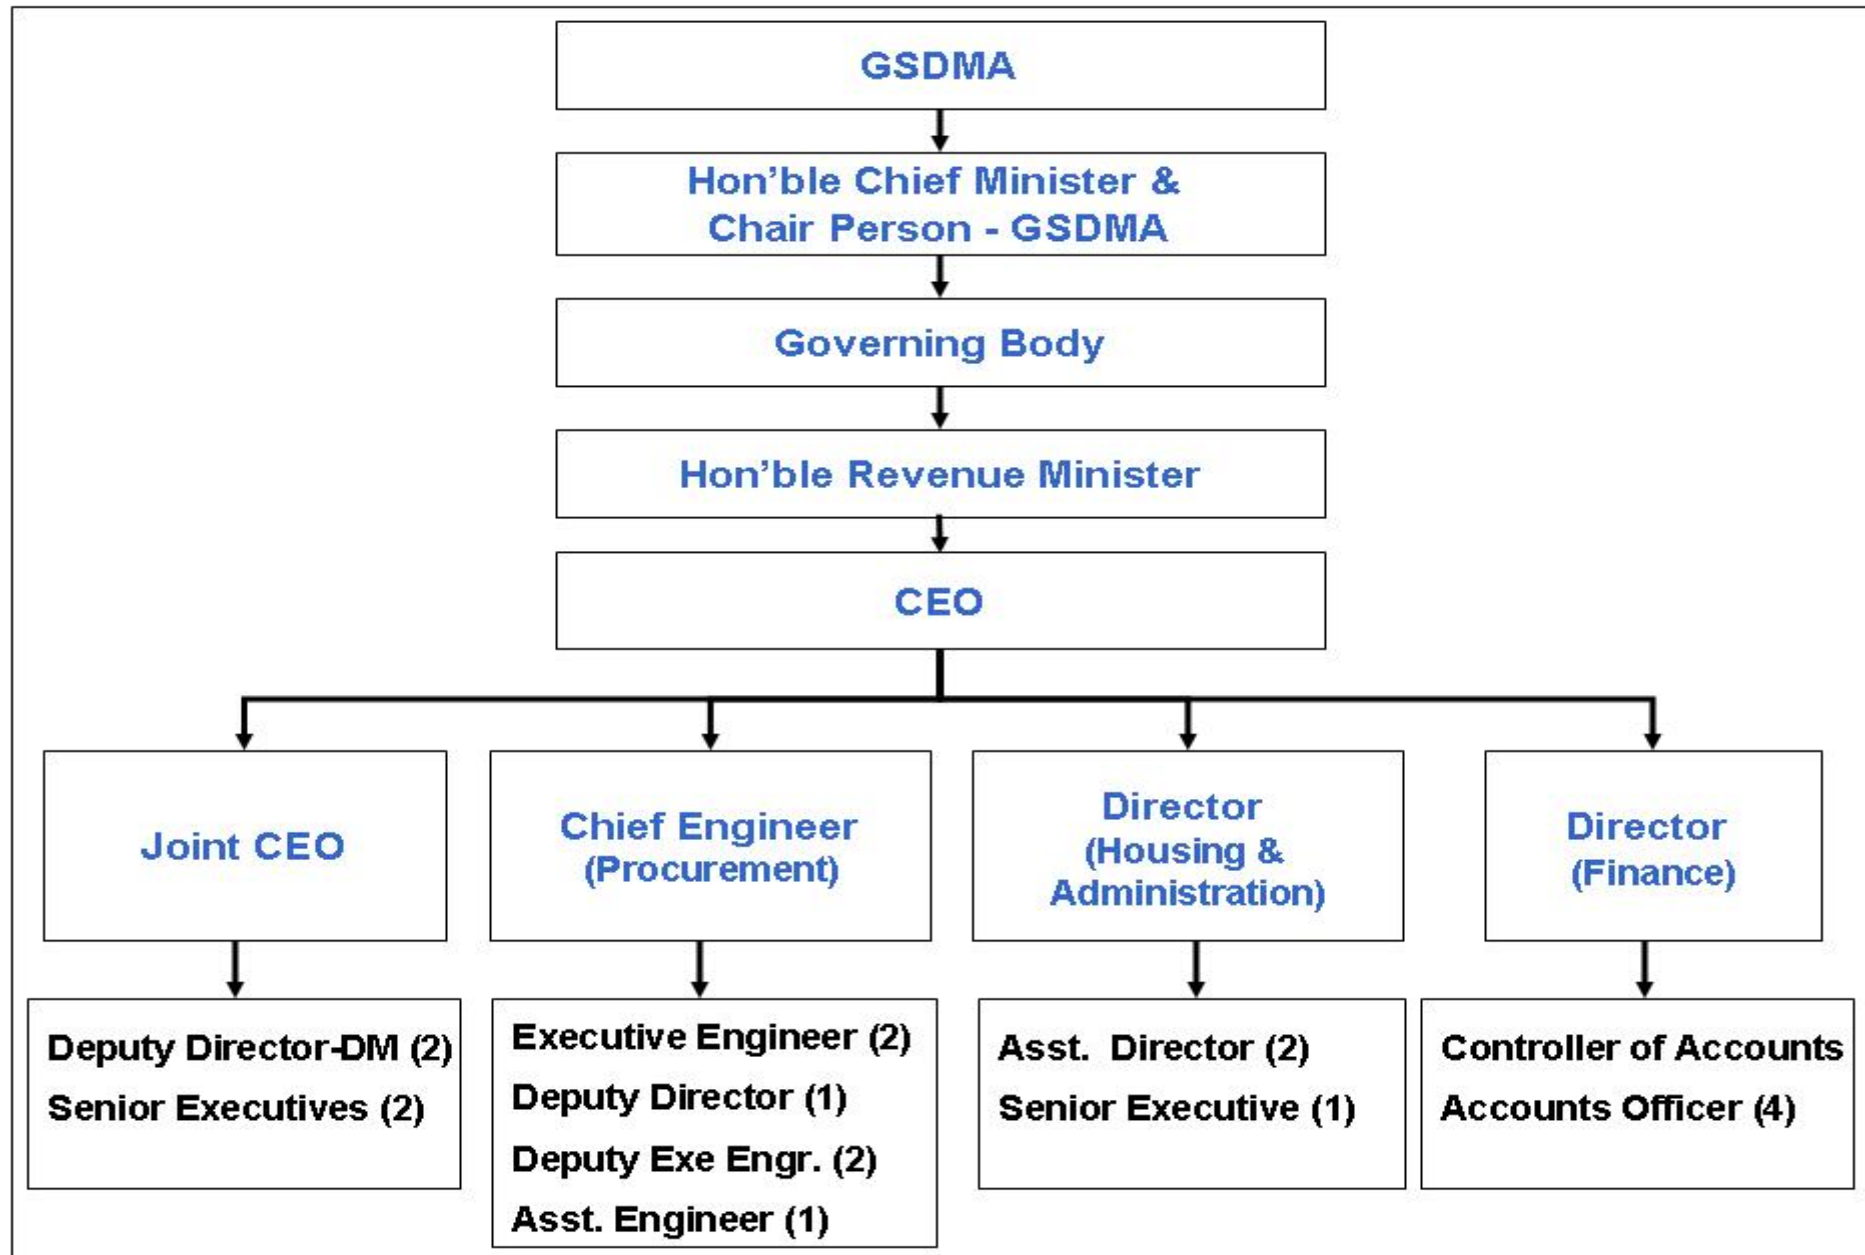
GSDMA

Hon’ble Chief Minister & Chair Person - GSDMA

Governing Body

Hon’ble Revenue Minister

CEO

Joint CEO

Chief Engineer (Procurement)

Director (Housing & Administration)

Director (Finance)

Deputy Director-DM (2)
Senior Executives (2)

Executive Engineer (2)
Deputy Director (1)
Deputy Exe Engr. (2)
Asst. Engineer (1)

Asst. Director (2)
Senior Executive (1)

Controller of Accounts
Accounts Officer (4)